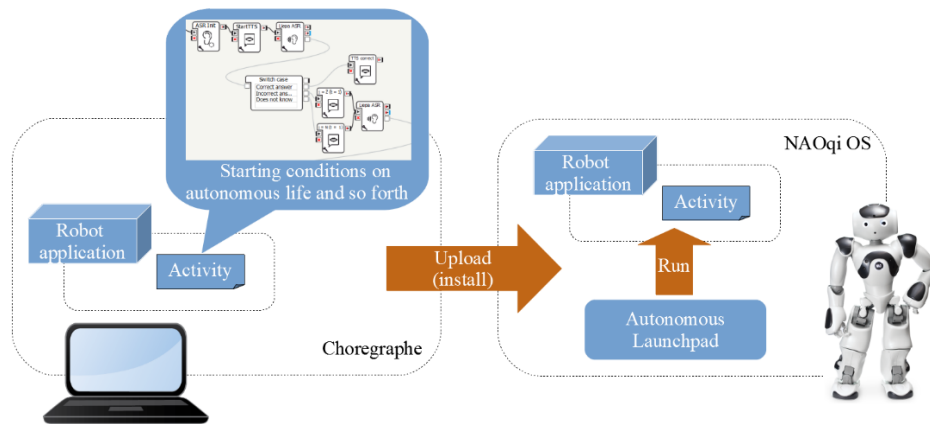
ASR Init

Start TTS

Leave ASR

TTS correct

Switch case
Correct answer
Incorrect ans...
Does not know

Leave ASR

Starting conditions on autonomous life and so forth

Robot application

Activity

Choregraphe

Upload (install)

NAOqi OS

Robot application

Activity

Run

Autonomous Launchpad